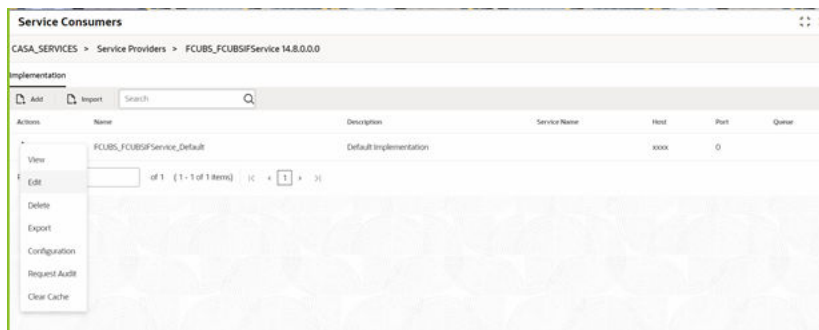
Service Consumers

CASA_SERVICES > Service Providers > FCUBS_FCUBSIFService 14.8.0.0.0

Implementation

Add Import Search

| Actions | Name | Description | Service Name | Host | Port | Queue |
|---|---|---|---|---|---|---|
| | FCUBS_FCUBSIFService_Default | Default Implementation | | xxxx | 0 | |

of 1 (1 - 1 of 1 items) |< < 1 > >|

View
Edit
Delete
Export
Configuration
Request Audit
Clear Cache